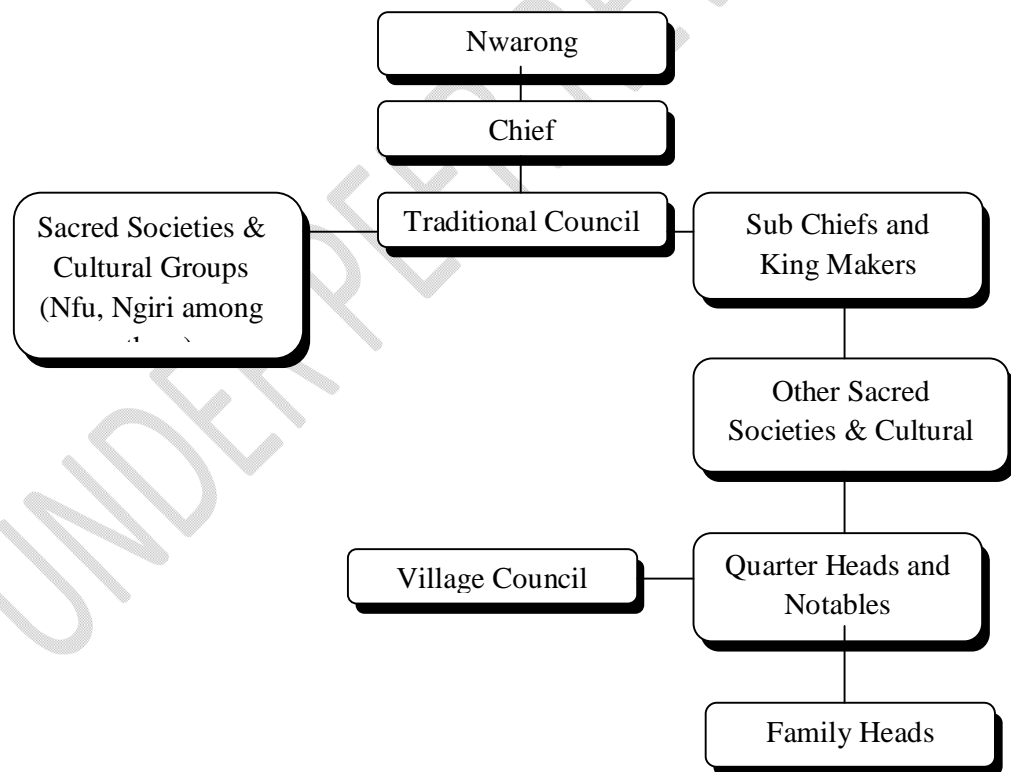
Nwarong

Chief

Sacred Societies & Cultural Groups (Nfu, Ngiri among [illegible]

Traditional Council

Sub Chiefs and King Makers

Other Sacred Societies & Cultural

Village Council

Quarter Heads and Notables

Family Heads

UNDER PEER REVIEW